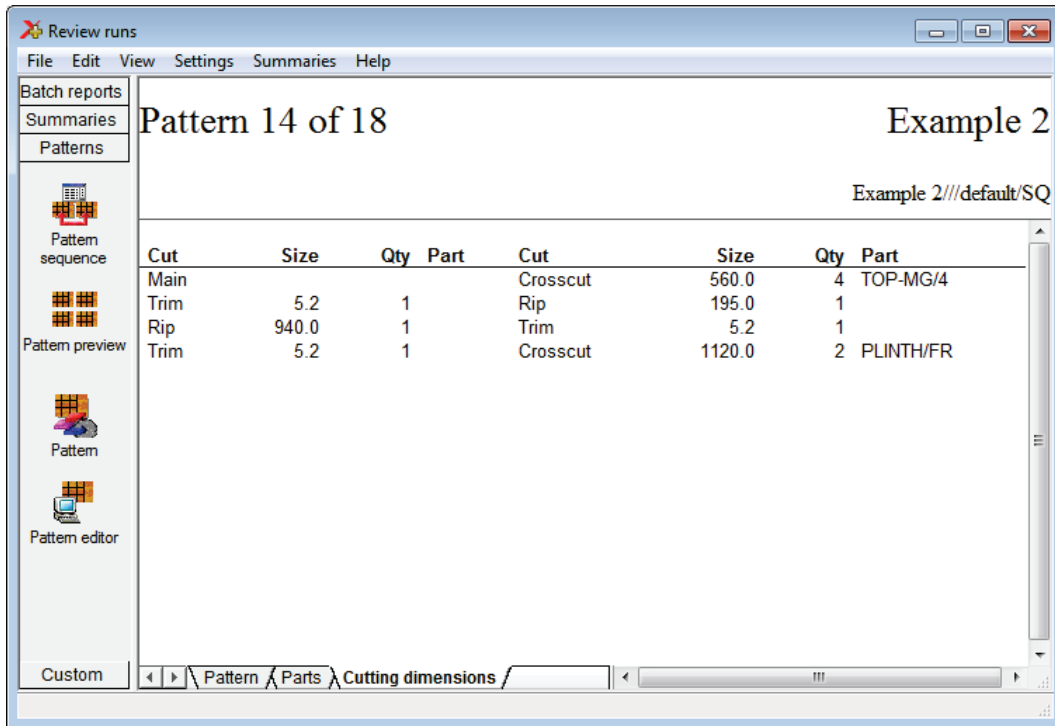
Review runs

File Edit View Settings Summaries Help

Batch reports
Summaries
Patterns

Pattern sequence

Pattern preview

Pattern

Pattern editor

Custom

Pattern 14 of 18

Example 2

Example 2///default/SQ

| Cut | Size | Qty | Part | Cut | Size | Qty | Part |
|---|---|---|---|---|---|---|---|
| Main | | | | Crosscut | 560.0 | 4 | TOP-MG/4 |
| Trim | 5.2 | 1 | | Rip | 195.0 | 1 | |
| Rip | 940.0 | 1 | | Trim | 5.2 | 1 | |
| Trim | 5.2 | 1 | | Crosscut | 1120.0 | 2 | PLINTH/FR |

Pattern Parts Cutting dimensions